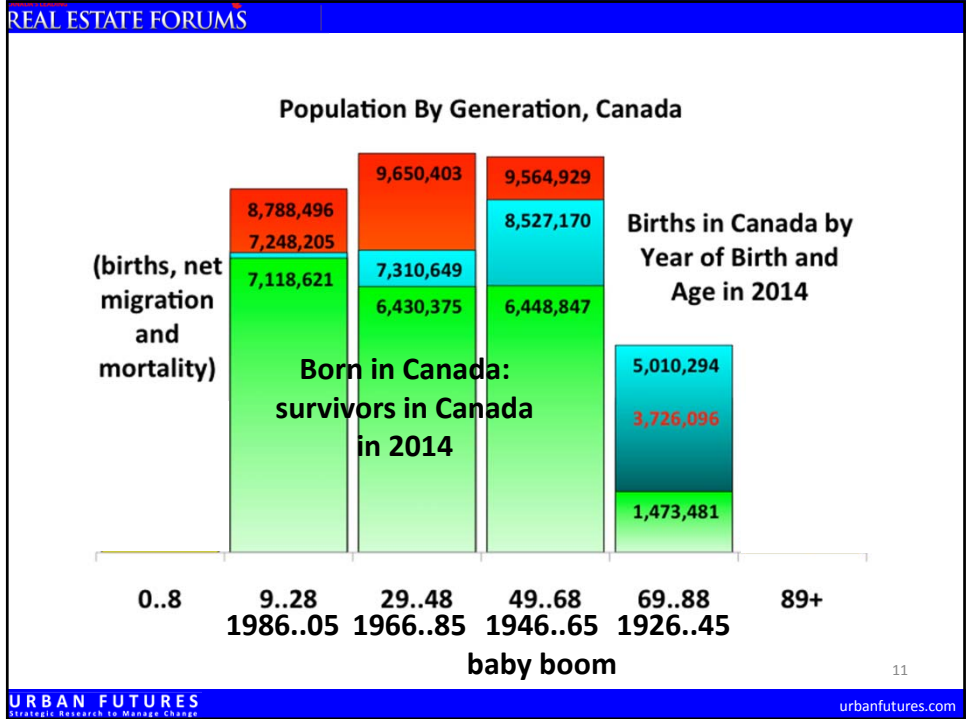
REAL ESTATE FORUMS

Population By Generation, Canada

(births, net migration and mortality)

8,788,496
7,248,205
7,118,621

9,650,403
7,310,649
6,430,375

9,564,929
8,527,170
6,448,847

Births in Canada by Year of Birth and Age in 2014

5,010,294
3,726,096
1,473,481

Born in Canada: survivors in Canada in 2014

0..8 9..28 29..48 49..68 69..88 89+
1986..05 1966..85 1946..65 1926..45
baby boom

11

URBAN FUTURES
Strategic Research to Manage Change

urbanfutures.com